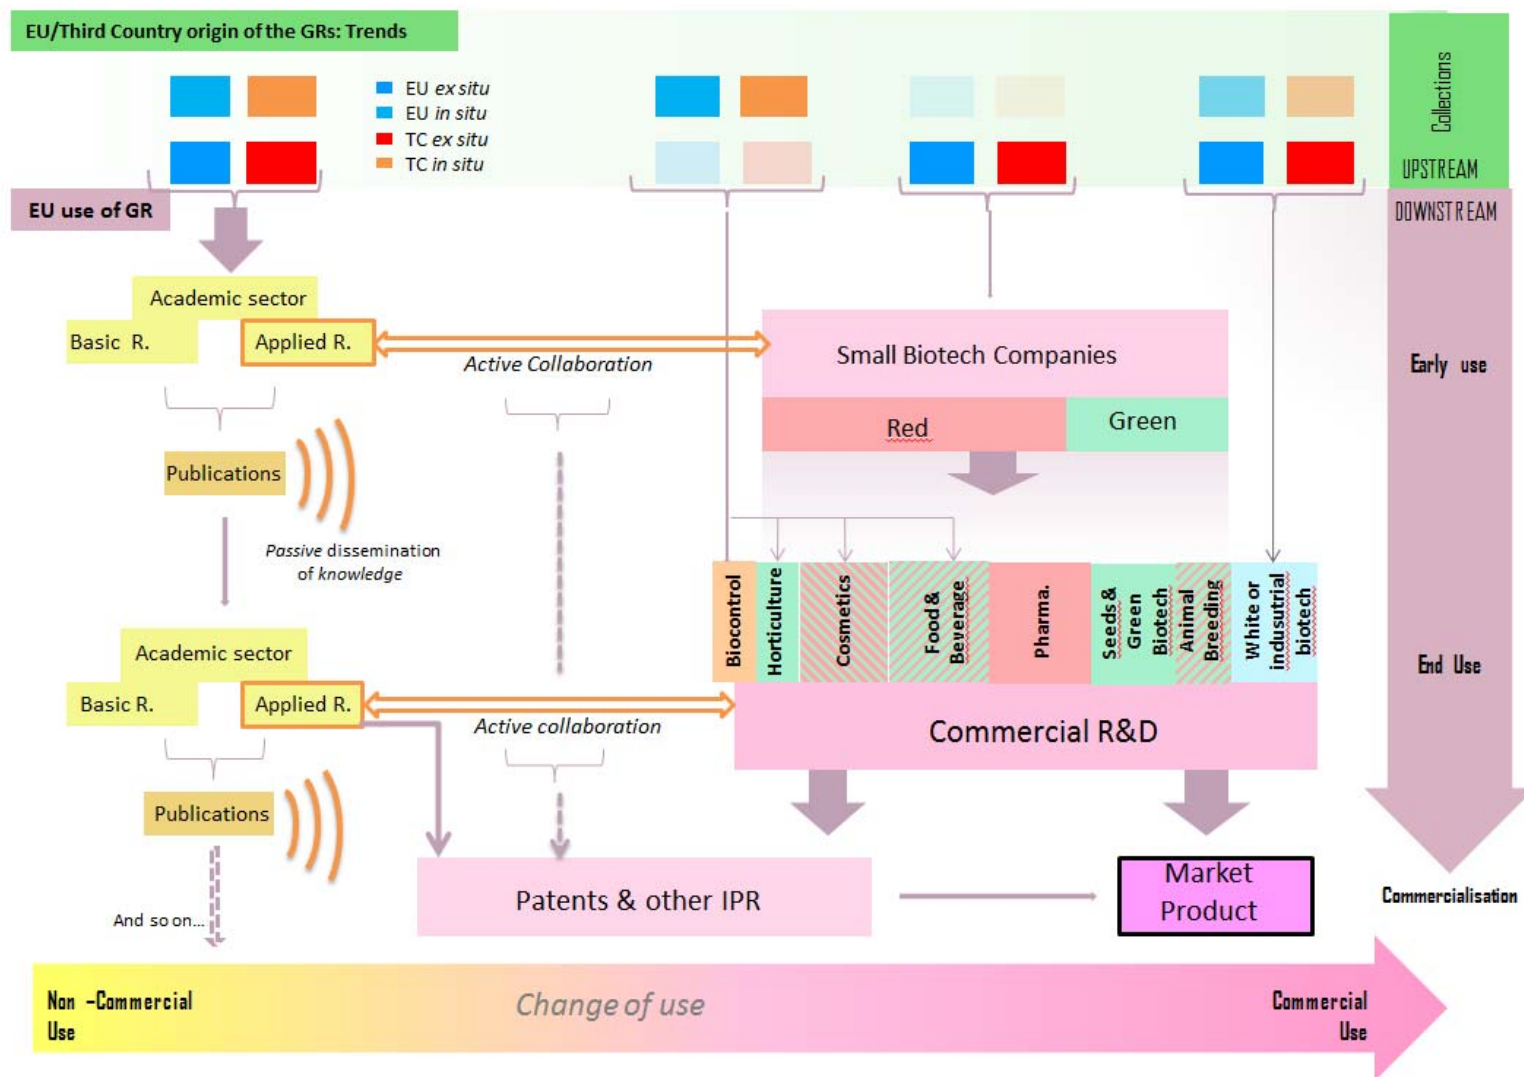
EU/Third Country origin of the GRs: Trends

EU *ex situ*
EU *in situ*
TC *ex situ*
TC *in situ*

Collections
UPSTREAM
DOWNSTREAM

EU use of GR

Academic sector
Basic R.
Applied R.

Active Collaboration

Small Biotech Companies
Red
Green

Early use

Publications

Passive dissemination of knowledge

Biocontrol
Horticulture
Cosmetics
Food & Beverage
Pharma.
Seeds & Green Biotech
Animal Breeding
White or indusutrial biotech

End Use

Academic sector
Basic R.
Applied R.

Active collaboration

Commercial R&D

Publications

And so on...

Patents & other IPR

Market Product

Commercialisation

Non -Commercial Use
Change of use
Commercial Use